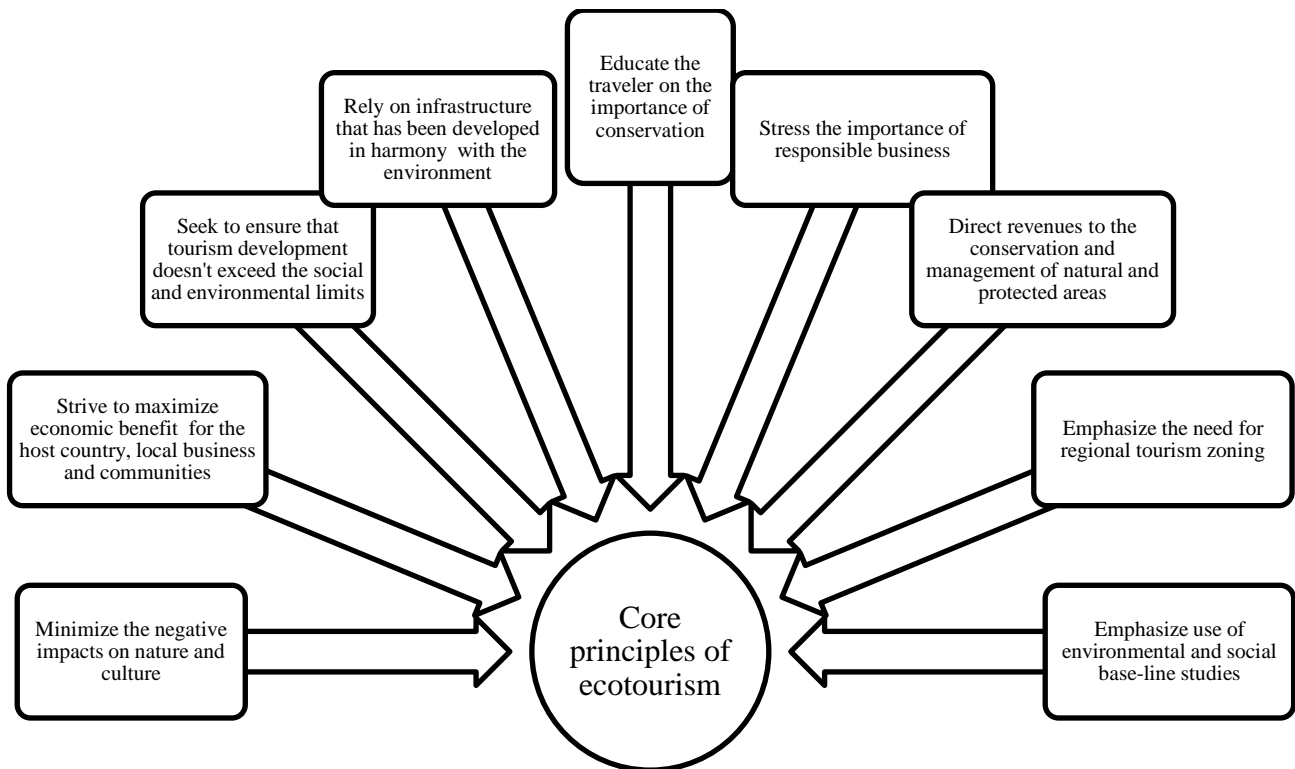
Minimize the negative impacts on nature and culture

Strive to maximize economic benefit for the host country, local business and communities

Seek to ensure that tourism development doesn't exceed the social and environmental limits

Rely on infrastructure that has been developed in harmony with the environment

Educate the traveler on the importance of conservation

Stress the importance of responsible business

Direct revenues to the conservation and management of natural and protected areas

Emphasize the need for regional tourism zoning

Emphasize use of environmental and social base-line studies

Core principles of ecotourism